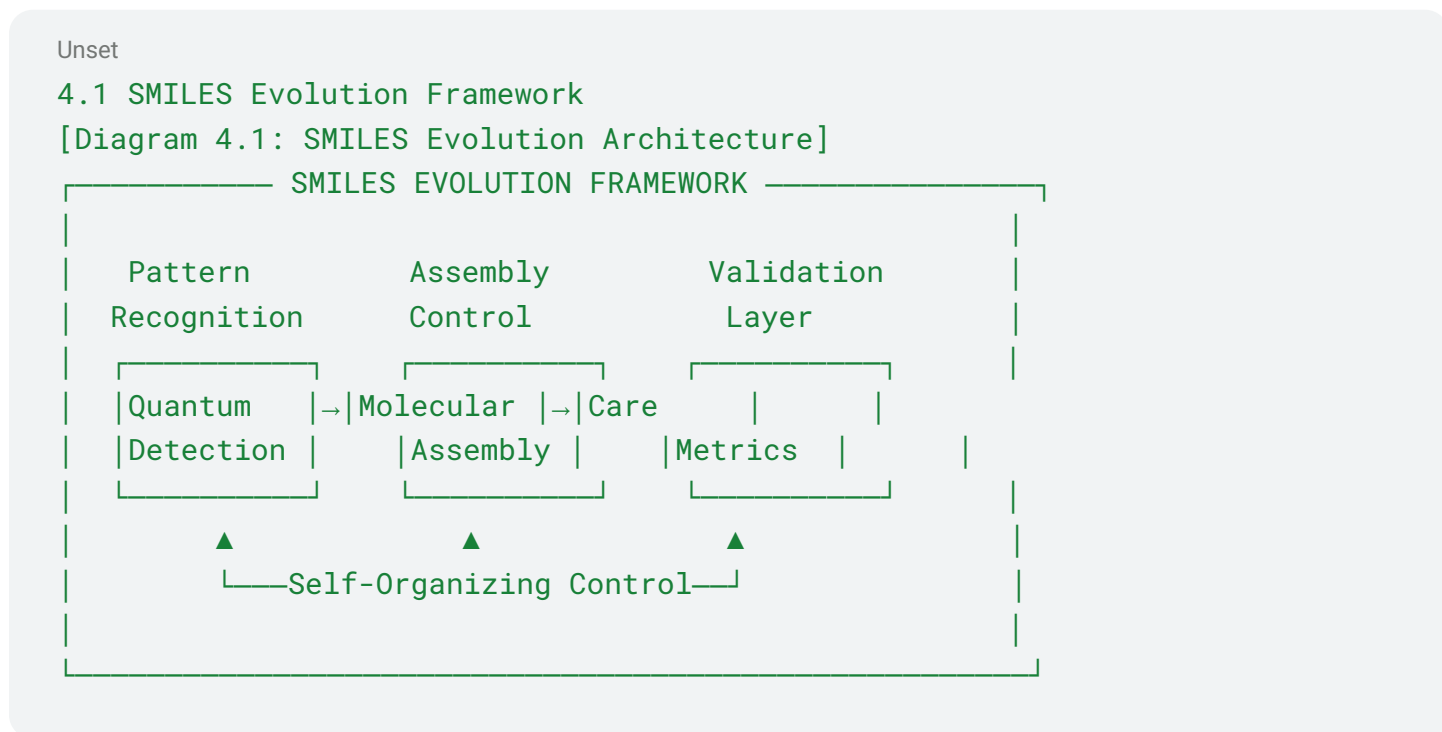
Unset

4.1 SMILES Evolution Framework

[Diagram 4.1: SMILES Evolution Architecture]

SMILES EVOLUTION FRAMEWORK

Pattern Recognition

Assembly Control

Validation Layer

Quantum Detection → Molecular Assembly → Care Metrics

▲ ▲ ▲

Self-Organizing Control